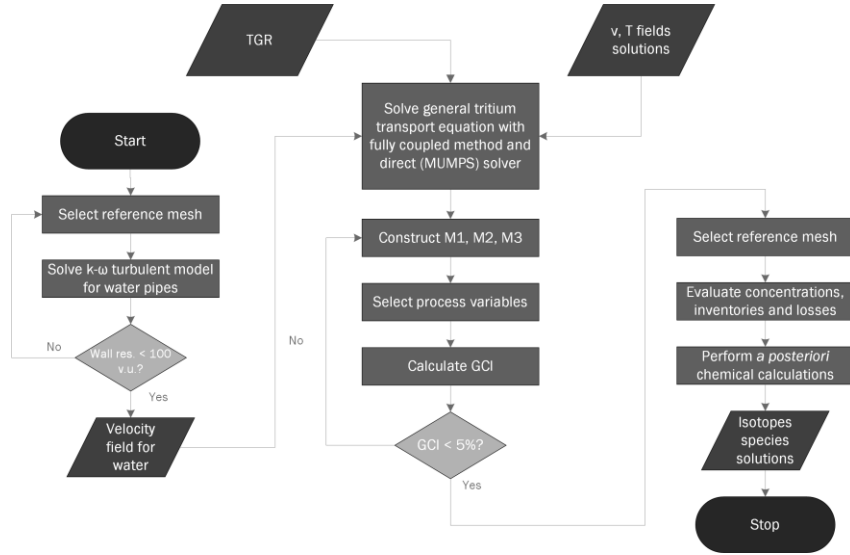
TGR

v, T fields solutions

Start

Select reference mesh

Solve k-ω turbulent model for water pipes

No

Wall res. < 100 v.u.?

Yes

Velocity field for water

No

Solve general tritium transport equation with fully coupled method and direct (MUMPS) solver

Construct M1, M2, M3

Select process variables

Calculate GCI

GCI < 5%?

Yes

Select reference mesh

Evaluate concentrations, inventories and losses

Perform *a posteriori* chemical calculations

Isotopes species solutions

Stop